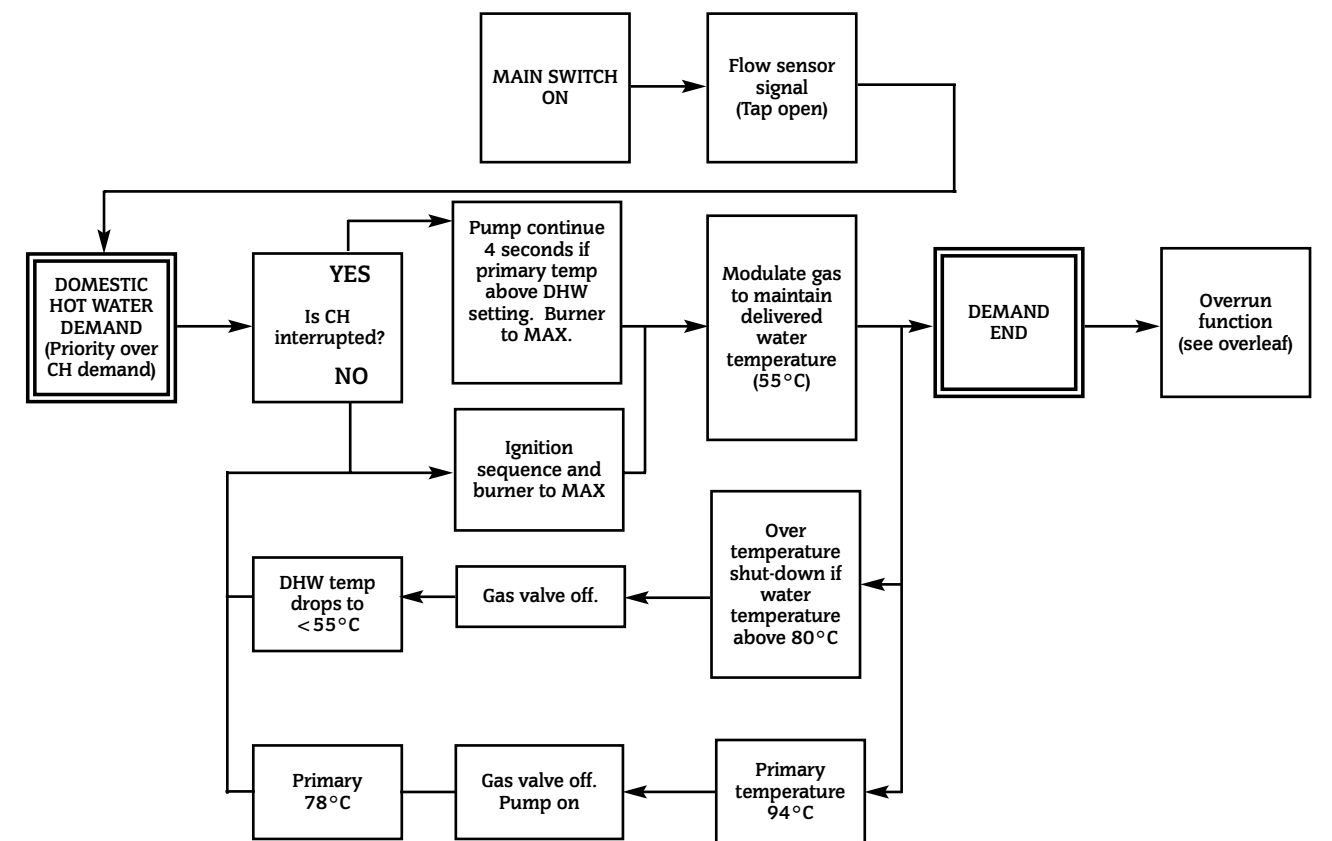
MAIN SWITCH ON

Flow sensor signal (Tap open)

DOMESTIC HOT WATER DEMAND (Priority over CH demand)

YES

Is CH interrupted?

NO

Pump continue 4 seconds if primary temp above DHW setting. Burner to MAX.

Ignition sequence and burner to MAX

Modulate gas to maintain delivered water temperature (55°C)

DEMAND END

Overrun function (see overleaf)

Over temperature shut-down if water temperature above 80°C

Gas valve off.

DHW temp drops to <55°C

Primary temperature 94°C

Gas valve off. Pump on

Primary 78°C